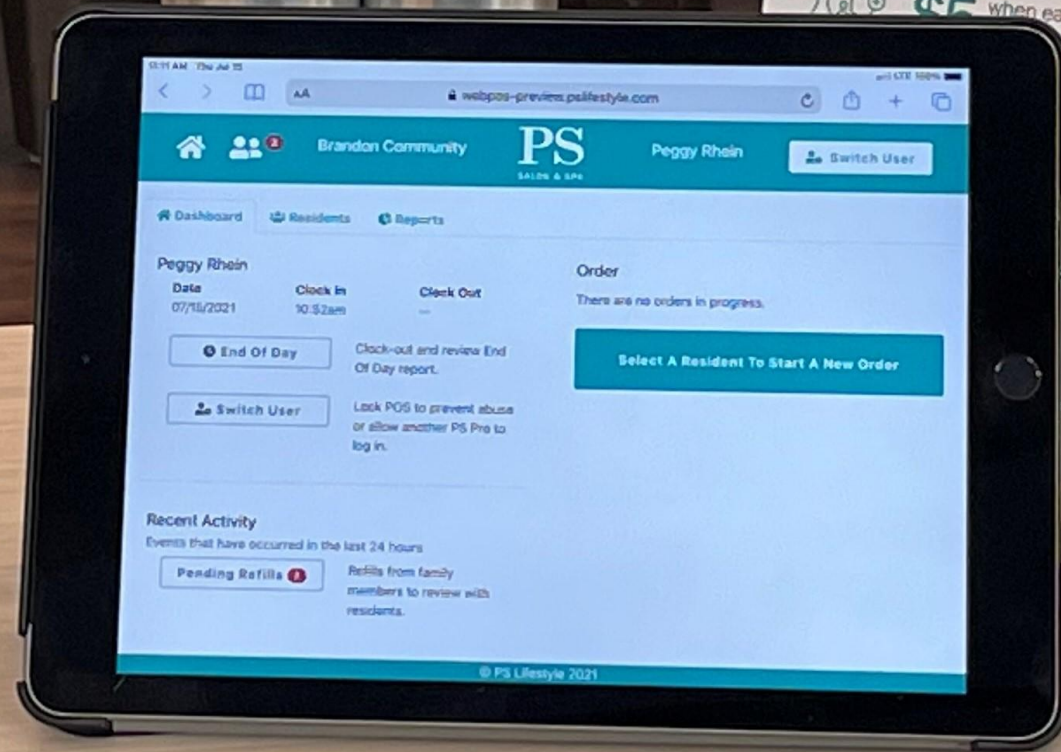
when e

11:11 AM Thu Jul 15

LTE 100%

AA webpos-preview.pslifestyle.com

2 Brandon Community

PS
SALON & SPA

Peggy Rhein

Switch User

Dashboard Residents Reports

Peggy Rhein

| Date | Clock In | Clock Out |
|---|---|---|
| 07/15/2021 | 10:52am | — |

End Of Day

Clock-out and review End Of Day report.

Switch User

Lock POS to prevent abuse or allow another PS Pro to log in.

Order

There are no orders in progress.

Select A Resident To Start A New Order

Recent Activity

Events that have occurred in the last 24 hours

Pending Refills 8

Refills from family members to review with residents.

© PS Lifestyle 2021